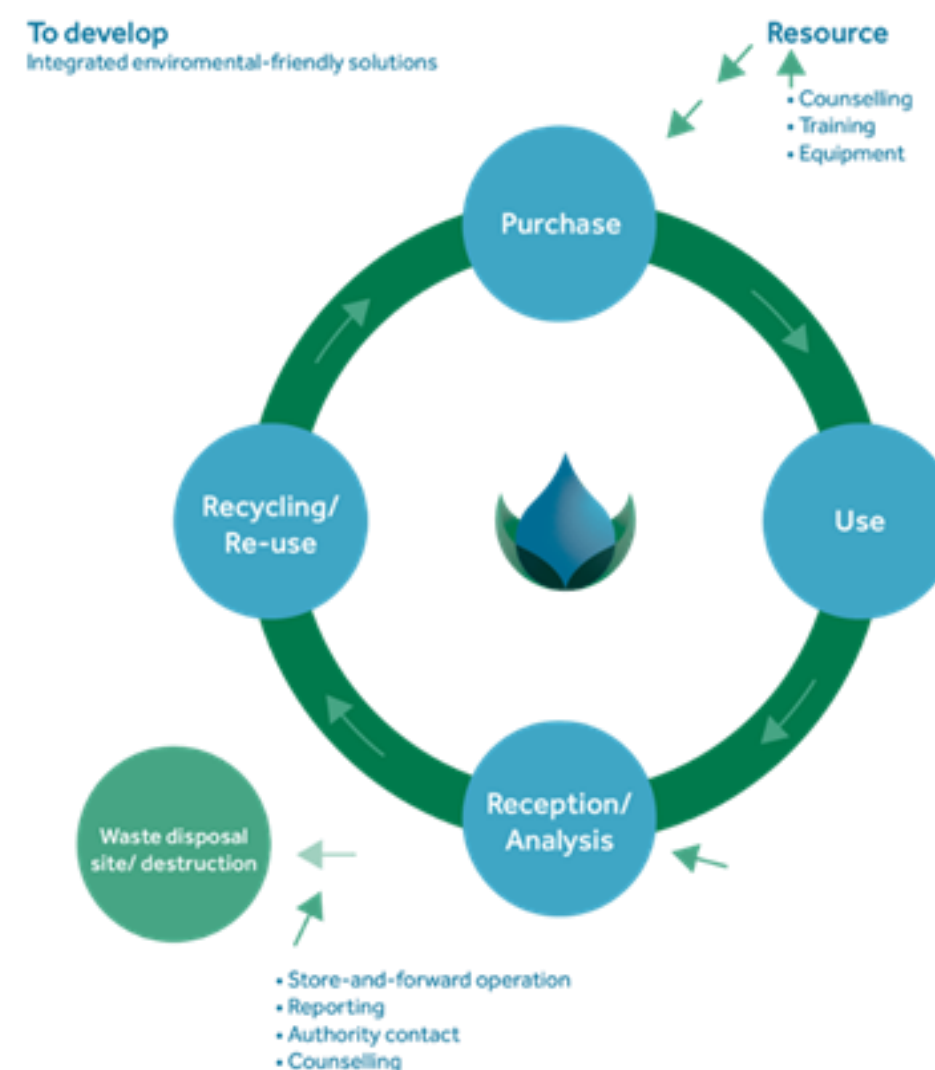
To develop
Integrated enviromental-friendly solutions

Resource
• Counselling
• Training
• Equipment

Purchase

Use

Reception/
Analysis

Recycling/
Re-use

Waste disposal site/ destruction

• Store-and-forward operation
• Reporting
• Authority contact
• Counselling